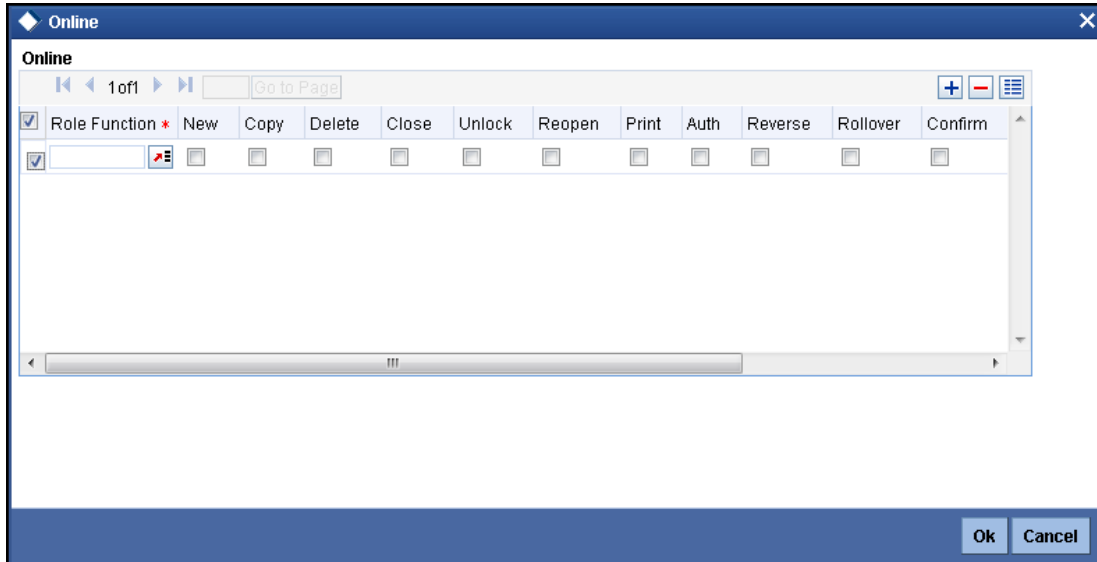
Online

Online

1 of1 Go to Page

| Role Function * | New | Copy | Delete | Close | Unlock | Reopen | Print | Auth | Reverse | Rollover | Confirm |
|---|---|---|---|---|---|---|---|---|---|---|---|
| | | | | | | | | | | | |

Ok Cancel